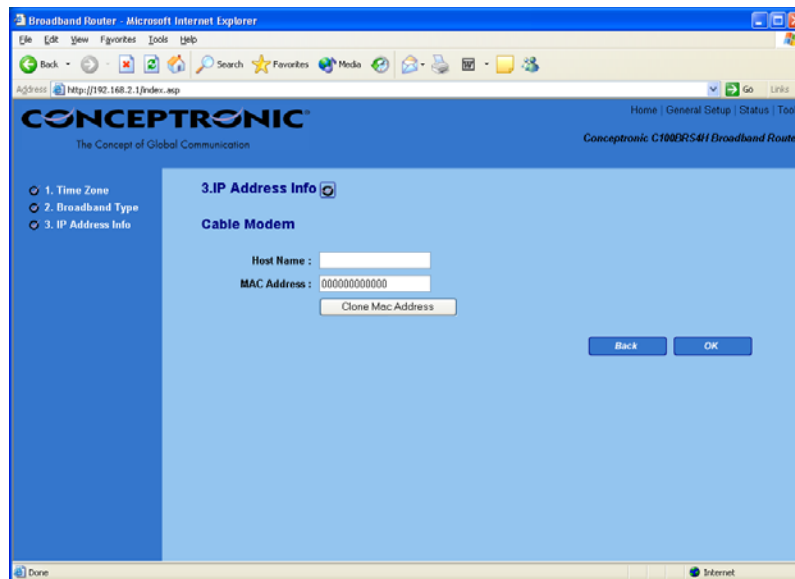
Broadband Router - Microsoft Internet Explorer

File Edit View Favorites Tools Help

Back Search Favorites Media

Address http://192.168.2.1/index.asp Go Links

CONCEPTRONIC

The Concept of Global Communication

Home | General Setup | Status | Too

Conceptronic C100BRS4H Broadband Route

1. Time Zone
2. Broadband Type
3. IP Address Info

3.IP Address Info

Cable Modem

Host Name :
MAC Address : 000000000000
Clone Mac Address

Back OK

Done Internet